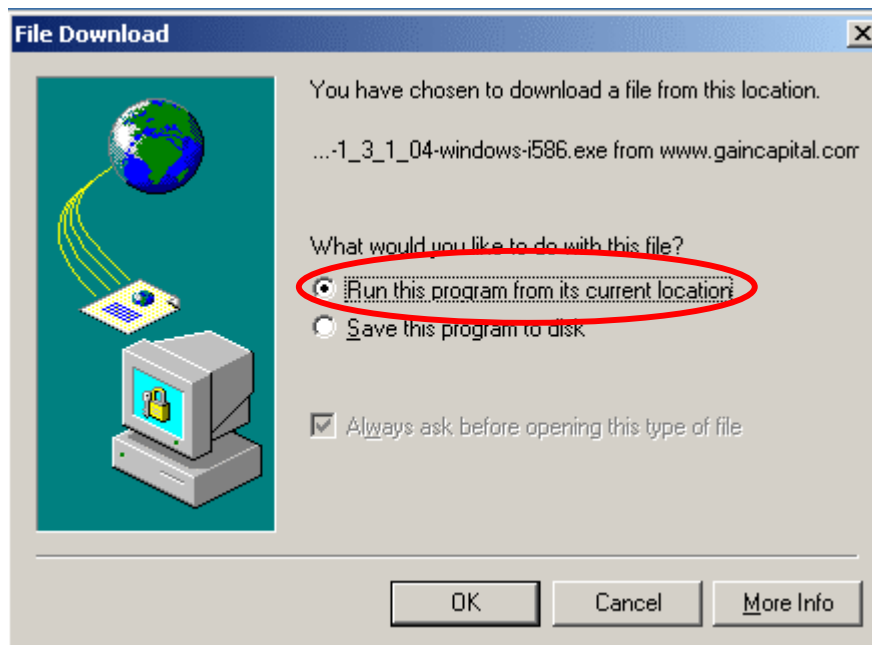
File Download

You have chosen to download a file from this location.

...-1_3_1_04-windows-i586.exe from www.gaincapital.com

What would you like to do with this file?

Run this program from its current location

Save this program to disk

Always ask before opening this type of file

OK

Cancel

More Info